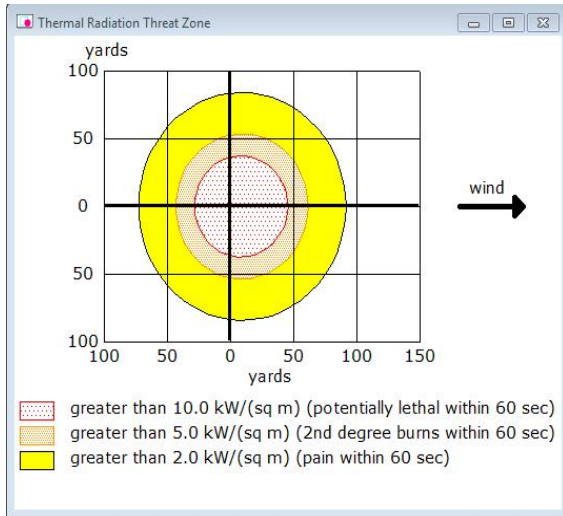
Thermal Radiation Threat Zone

yards
100
50
0
50
100
100 50 0 50 100 150
yards

wind

greater than 10.0 kW/(sq m) (potentially lethal within 60 sec)
greater than 5.0 kW/(sq m) (2nd degree burns within 60 sec)
greater than 2.0 kW/(sq m) (pain within 60 sec)